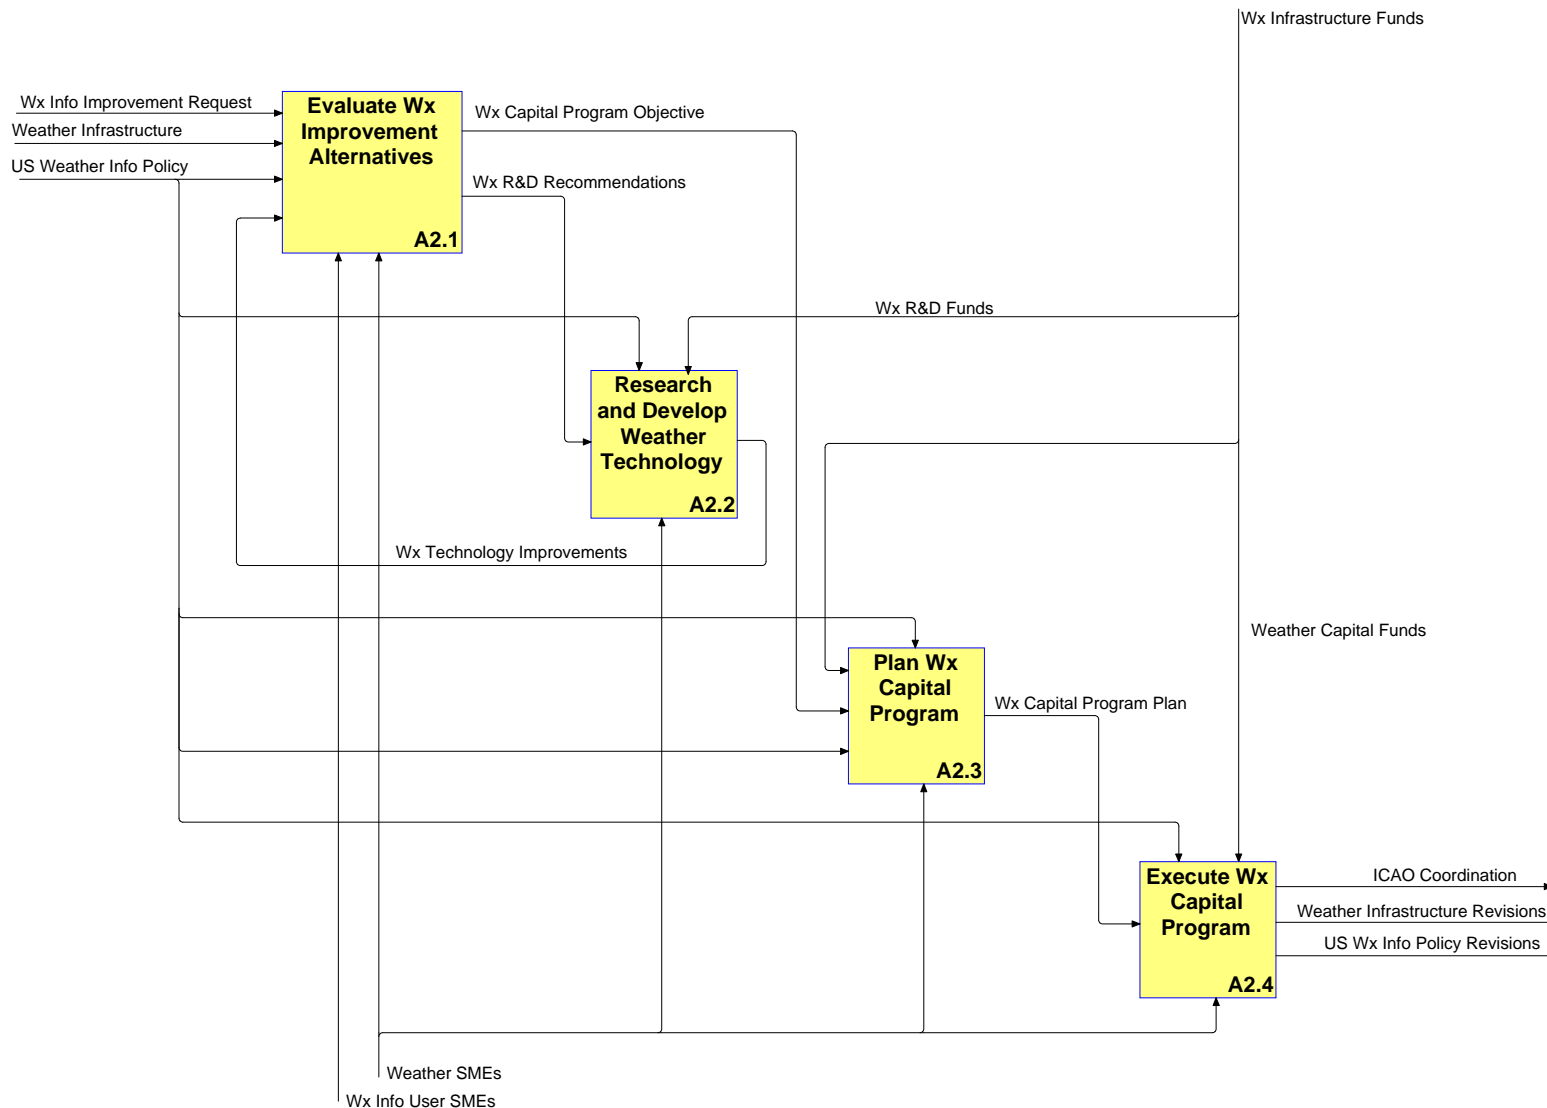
Wx Infrastructure Funds

Wx Info Improvement Request

Weather Infrastructure

US Weather Info Policy

Evaluate Wx Improvement Alternatives

A2.1

Wx Capital Program Objective

Wx R&D Recommendations

Wx R&D Funds

Research and Develop Weather Technology

A2.2

Wx Technology Improvements

Weather Capital Funds

Plan Wx Capital Program

A2.3

Wx Capital Program Plan

Execute Wx Capital Program

A2.4

ICAO Coordination

Weather Infrastructure Revisions

US Wx Info Policy Revisions

Weather SMEs

Wx Info User SMEs